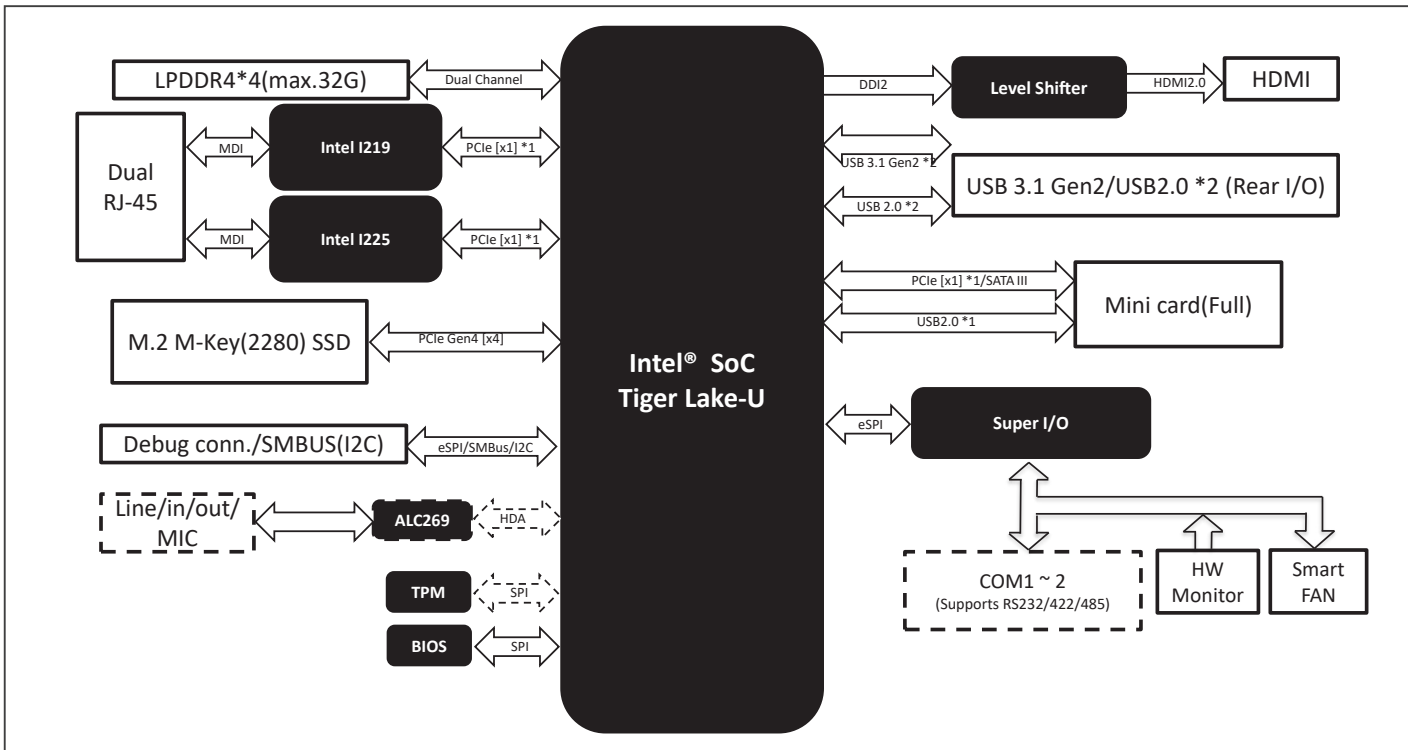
LPDDR4*4(max.32G)
Dual Channel
Dual RJ-45
MDI
Intel I219
PCIe [x1] *1
MDI
Intel I225
PCIe [x1] *1
M.2 M-Key(2280) SSD
PCIe Gen4 [x4]
Debug conn./SMBUS(I2C)
eSPI/SMBus/I2C
Line/in/out/ MIC
ALC269
HDA
TPM
SPI
BIOS
SPI
Intel® SoC Tiger Lake-U
DDI2
Level Shifter
HDMI2.0
HDMI
USB 3.1 Gen2 *2
USB 2.0 *2
USB 3.1 Gen2/USB2.0 *2 (Rear I/O)
PCIe [x1] *1/SATA III
USB2.0 *1
Mini card(Full)
eSPI
Super I/O
COM1 ~ 2
(Supports RS232/422/485)
HW Monitor
Smart FAN